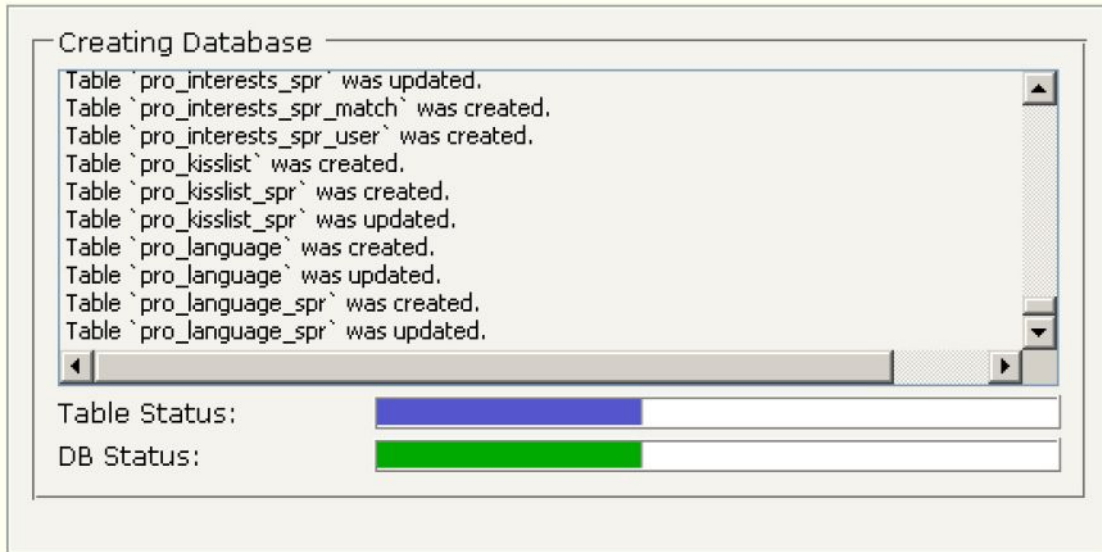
Creating Database

Table `pro_interests_spr` was updated.
Table `pro_interests_spr_match` was created.
Table `pro_interests_spr_user` was created.
Table `pro_kisslist` was created.
Table `pro_kisslist_spr` was created.
Table `pro_kisslist_spr` was updated.
Table `pro_language` was created.
Table `pro_language` was updated.
Table `pro_language_spr` was created.
Table `pro_language_spr` was updated.

Table Status:

DB Status: